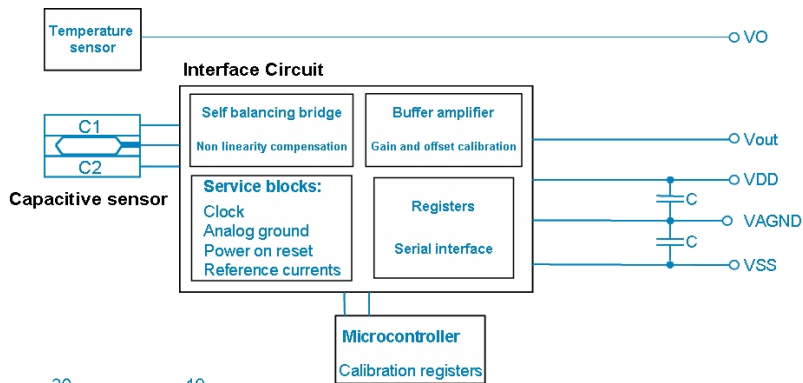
Temperature sensor

VO

Interface Circuit

Self balancing bridge

Non linearity compensation

Buffer amplifier

Gain and offset calibration

C1

C2

Vout

VDD

Capacitive sensor

Service blocks:
Clock
Analog ground
Power on reset
Reference currents

Registers

Serial interface

C

VAGND

C

VSS

Microcontroller

Calibration registers

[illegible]